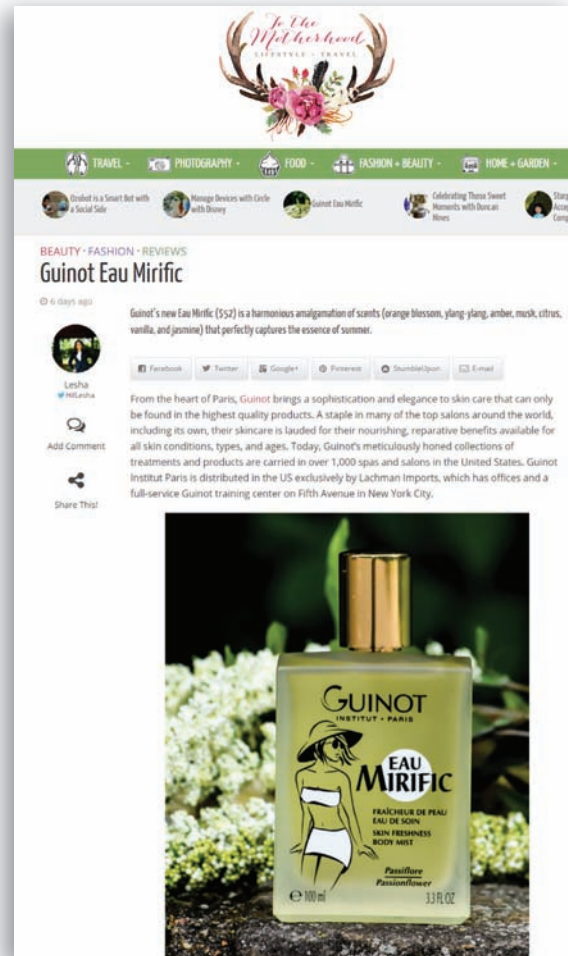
To the Motherhood
LIFESTYLE + TRAVEL

TRAVEL · PHOTOGRAPHY · FOOD · FASHION + BEAUTY · HOME + GARDEN ·

Ozobot is a Smart Bot with a Social Side
Manage Devices with Circle with Disney
Guinot Eau Mirific
Celebrating Those Sweet Moments with Duncan Hines
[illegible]

BEAUTY · FASHION · REVIEWS
Guinot Eau Mirific

6 days ago

Guinot's new Eau Mirific ($52) is a harmonious amalgamation of scents (orange blossom, ylang-ylang, amber, musk, citrus, vanilla, and jasmine) that perfectly captures the essence of summer.

Lesha
@MILesha

Add Comment

Share This!

Facebook Twitter Google+ Pinterest StumbleUpon E-mail

From the heart of Paris, Guinot brings a sophistication and elegance to skin care that can only be found in the highest quality products. A staple in many of the top salons around the world, including its own, their skincare is lauded for their nourishing, reparative benefits available for all skin conditions, types, and ages. Today, Guinot's meticulously honed collections of treatments and products are carried in over 1,000 spas and salons in the United States. Guinot Institut Paris is distributed in the US exclusively by Lachman Imports, which has offices and a full-service Guinot training center on Fifth Avenue in New York City.

GUINOT
INSTITUT · PARIS
EAU MIRIFIC
FRAÎCHEUR DE PEAU
EAU DE SOIN
SKIN FRESHNESS
BODY MIST
Passiflore
Passionflower
℮ 100 ml 3.3 FL OZ